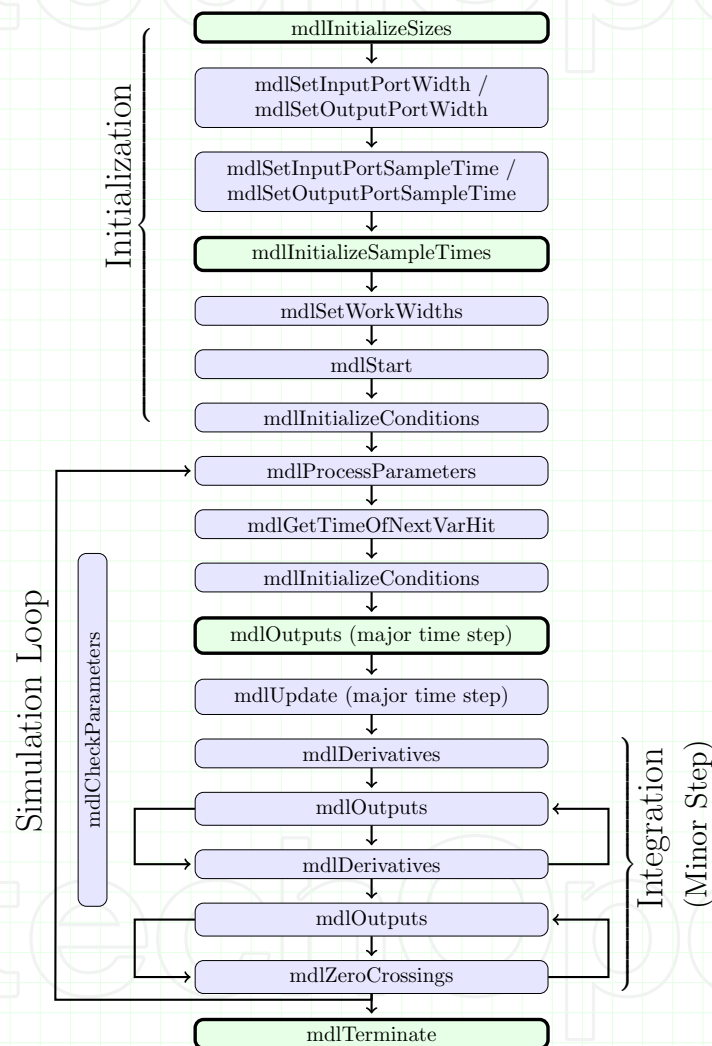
Initialization

mdlInitializeSizes

mdlSetInputPortWidth / mdlSetOutputPortWidth

mdlSetInputPortSampleTime / mdlSetOutputPortSampleTime

mdlInitializeSampleTimes

mdlSetWorkWidths

mdlStart

mdlInitializeConditions

Simulation Loop

mdlCheckParameters

mdlProcessParameters

mdlGetTimeOfNextVarHit

mdlInitializeConditions

mdlOutputs (major time step)

mdlUpdate (major time step)

Integration (Minor Step)

mdlDerivatives

mdlOutputs

mdlDerivatives

mdlOutputs

mdlZeroCrossings

mdlTerminate